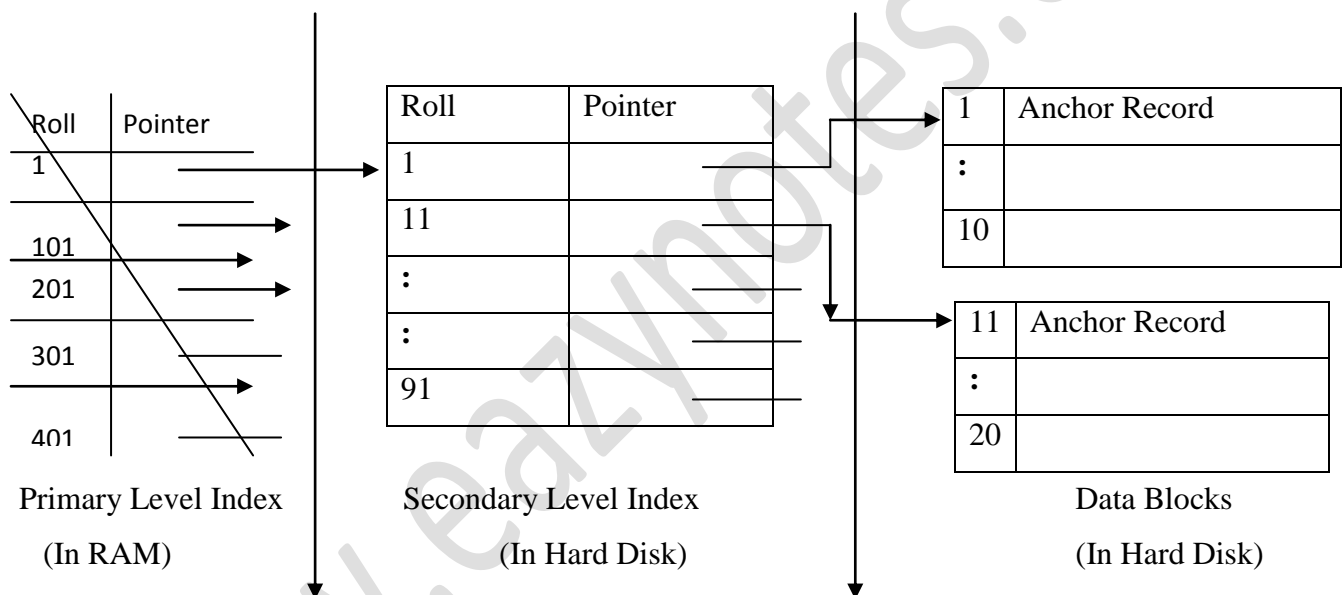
| Roll | Pointer |
|---|---|
| 1 | |
| | |
| 101 | |
| 201 | |
| 301 | |
| 401 | |

Primary Level Index
(In RAM)

| Roll | Pointer |
|---|---|
| 1 | |
| 11 | |
| : | |
| : | |
| 91 | |

Secondary Level Index
(In Hard Disk)

| 1 | Anchor Record |
|---|---|
| : | |
| 10 | |

| 11 | Anchor Record |
|---|---|
| : | |
| 20 | |

Data Blocks
(In Hard Disk)

www.eazynotes.com